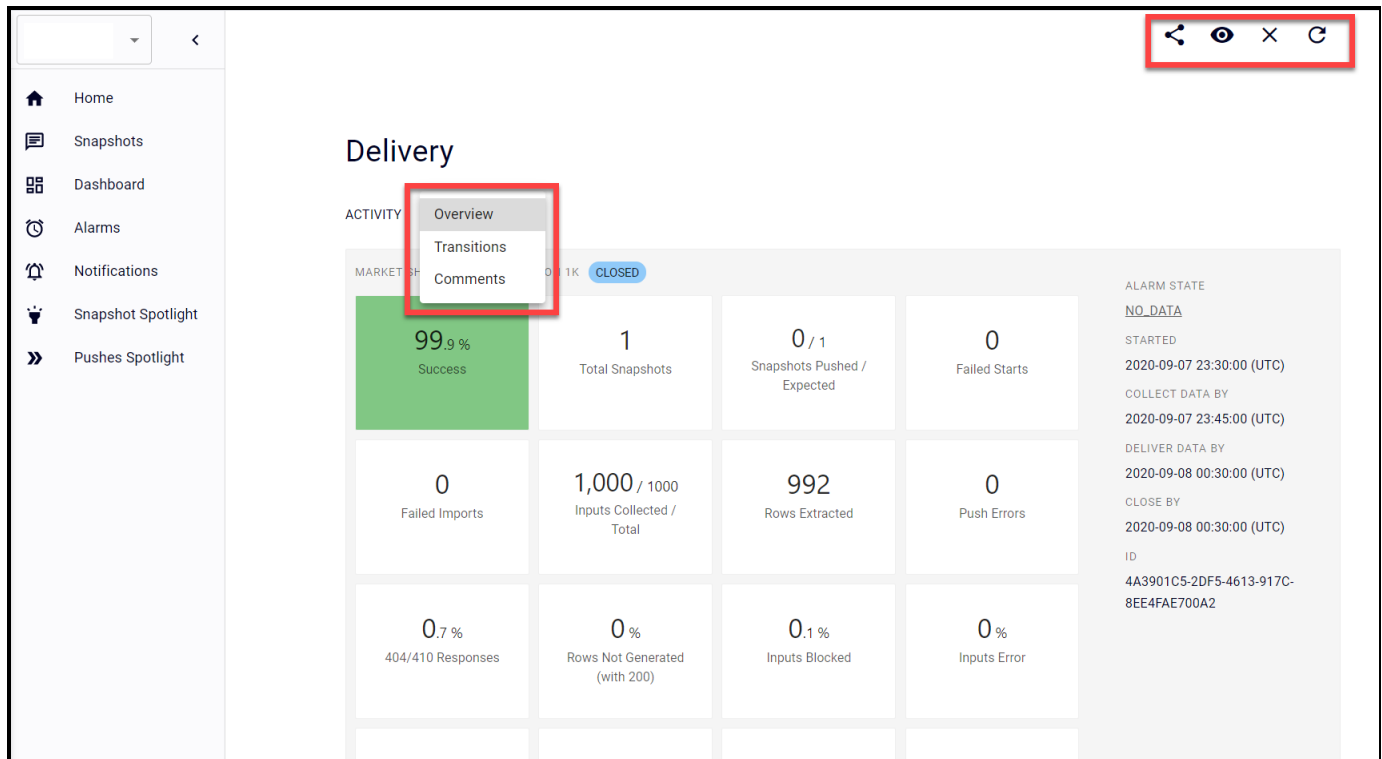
Home

Snapshots

Dashboard

Alarms

Notifications

Snapshot Spotlight

Pushes Spotlight

Delivery

ACTIVITY

Overview

Transitions

Comments

MARKETSH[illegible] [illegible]0 1K CLOSED

| 99.9 % Success | 1 Total Snapshots | 0 / 1 Snapshots Pushed / Expected | 0 Failed Starts |
|---|---|---|---|
| 0 Failed Imports | 1,000 / 1000 Inputs Collected / Total | 992 Rows Extracted | 0 Push Errors |
| 0.7 % 404/410 Responses | 0 % Rows Not Generated (with 200) | 0.1 % Inputs Blocked | 0 % Inputs Error |

ALARM STATE
NO_DATA
STARTED
2020-09-07 23:30:00 (UTC)
COLLECT DATA BY
2020-09-07 23:45:00 (UTC)
DELIVER DATA BY
2020-09-08 00:30:00 (UTC)
CLOSE BY
2020-09-08 00:30:00 (UTC)
ID
4A3901C5-2DF5-4613-917C-8EE4FAE700A2